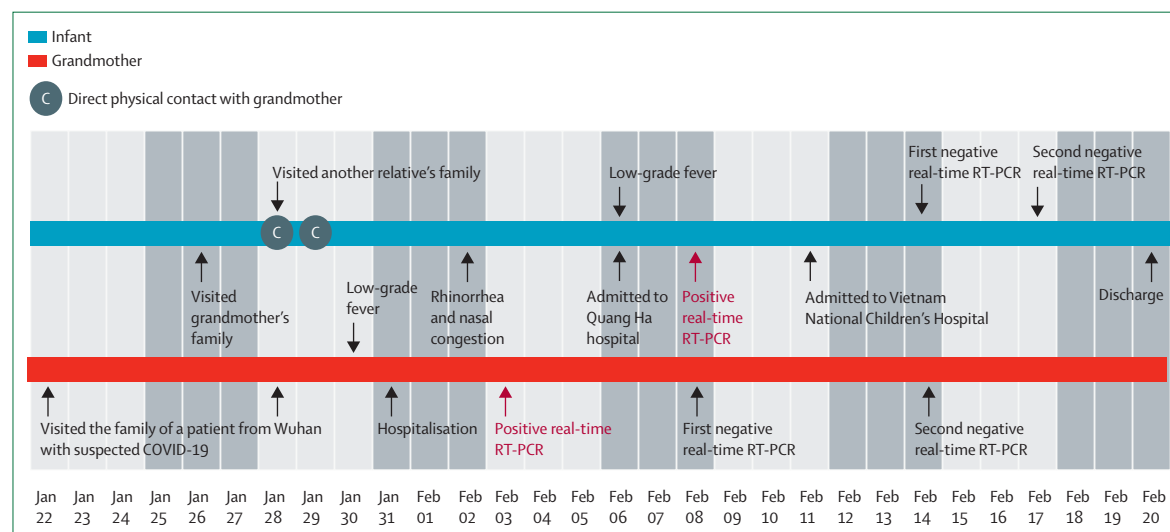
Infant
Grandmother
C Direct physical contact with grandmother

Visited another relative's family
C C
Low-grade fever
First negative real-time RT-PCR
Second negative real-time RT-PCR

Visited grandmother's family
Low-grade fever
Rhinorrhea and nasal congestion
Admitted to Quang Ha hospital
Positive real-time RT-PCR
Admitted to Vietnam National Children's Hospital
Discharge

Visited the family of a patient from Wuhan with suspected COVID-19
Hospitalisation
Positive real-time RT-PCR
First negative real-time RT-PCR
Second negative real-time RT-PCR

Jan 22 Jan 23 Jan 24 Jan 25 Jan 26 Jan 27 Jan 28 Jan 29 Jan 30 Jan 31 Feb 01 Feb 02 Feb 03 Feb 04 Feb 05 Feb 06 Feb 07 Feb 08 Feb 09 Feb 10 Feb 11 Feb 12 Feb 13 Feb 14 Feb 15 Feb 16 Feb 17 Feb 18 Feb 19 Feb 20